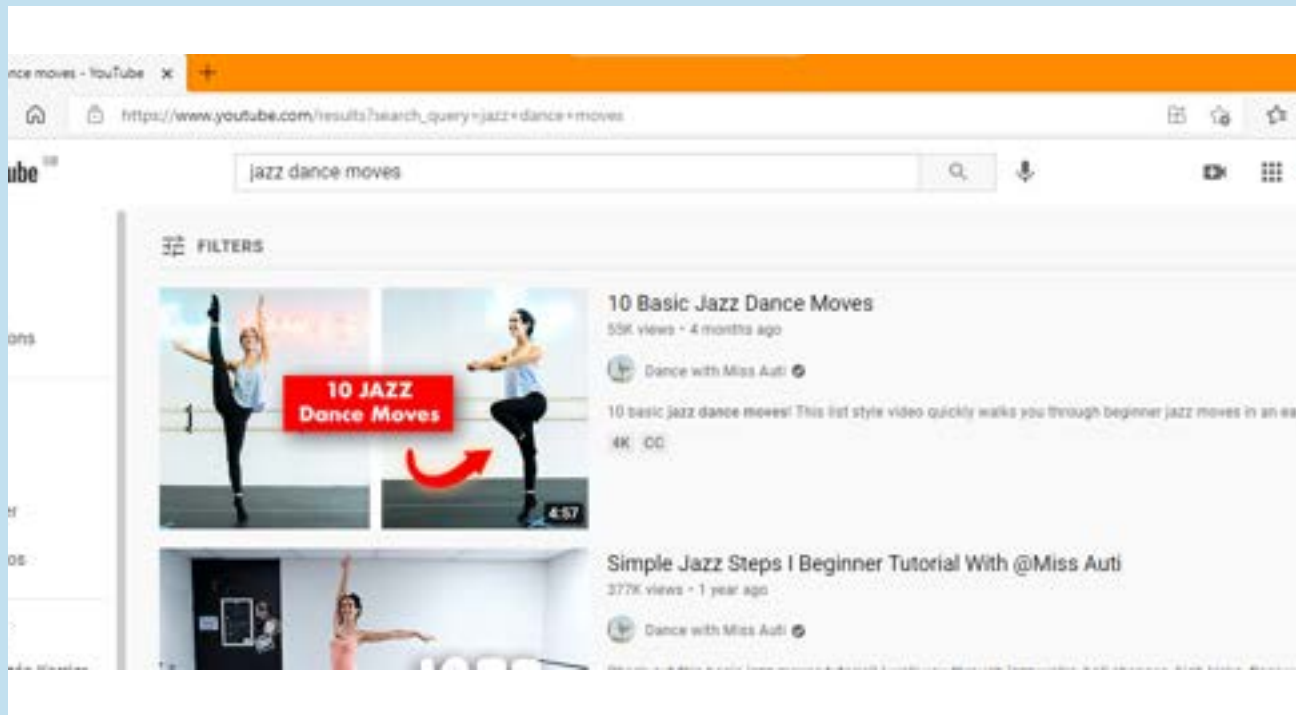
nce moves - YouTube ×

https://www.youtube.com/results?search_query=jazz+dance+moves

ube

jazz dance moves

FILTERS

ons

r

os

10 JAZZ Dance Moves

4:57

10 Basic Jazz Dance Moves

55K views • 4 months ago

Dance with Miss Auti

10 basic jazz dance moves! This list style video quickly walks you through beginner jazz moves in an ea

4K CC

Simple Jazz Steps I Beginner Tutorial With @Miss Auti

377K views • 1 year ago

Dance with Miss Auti

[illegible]